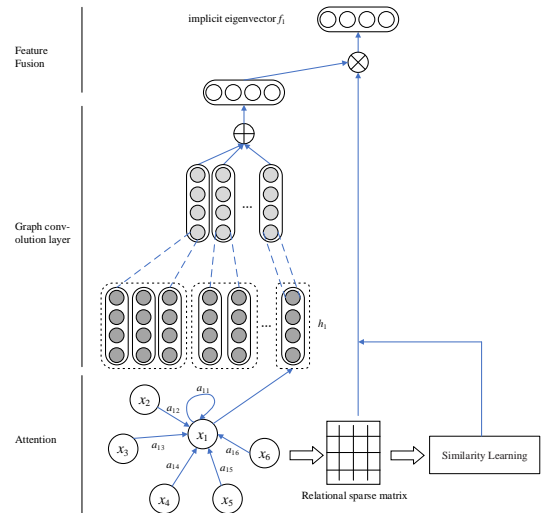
Feature Fusion

Graph convolution layer

Attention

implicit eigenvector $f_1$

$\oplus$

$\otimes$

...

...

$h_1$

$a_{11}$

$x_2$

$a_{12}$

$x_1$

$x_3$

$a_{13}$

$a_{14}$

$a_{15}$

$a_{16}$

$x_6$

$x_4$

$x_5$

Relational sparse matrix

Similarity Learning